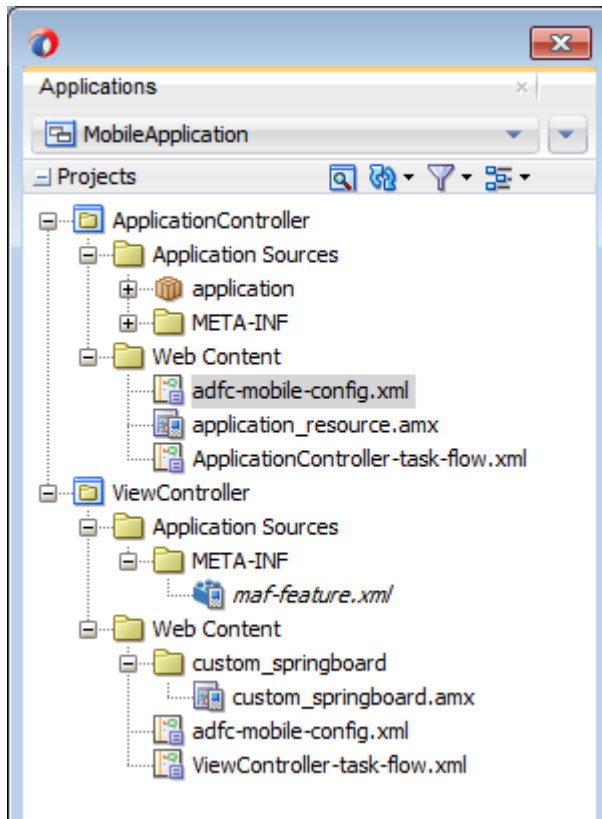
Applications

MobileApplication

Projects

ApplicationController
Application Sources
application
META-INF
Web Content
adfc-mobile-config.xml
application_resource.amx
ApplicationController-task-flow.xml
ViewController
Application Sources
META-INF
maf-feature.xml
Web Content
custom_springboard
custom_springboard.amx
adfc-mobile-config.xml
ViewController-task-flow.xml